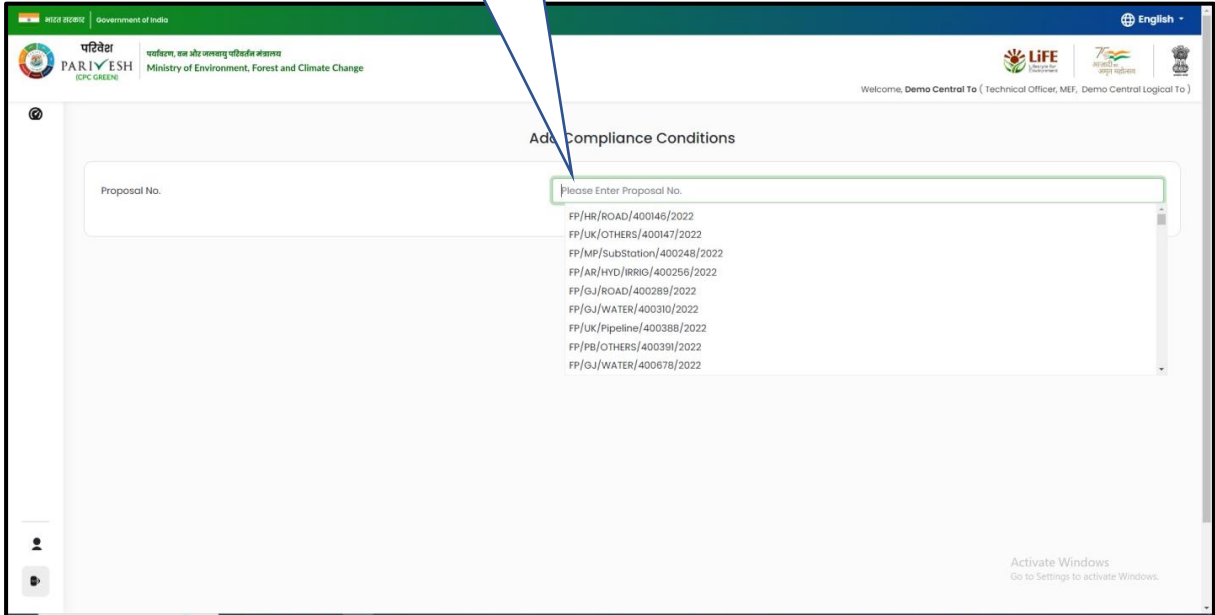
भारत सरकार | Government of India

English

परिवेश PARIVESH (CPC GREEN)

पर्यावरण, वन और जलवायु परिवर्तन मंत्रालय
Ministry of Environment, Forest and Climate Change

LiFE

आज़ादी का अमृत महोत्सव

Welcome, Demo Central To ( Technical Officer, MEF, Demo Central Logical To )

Add Compliance Conditions

Proposal No.

Please Enter Proposal No.

FP/HR/ROAD/400146/2022
FP/UK/OTHERS/400147/2022
FP/MP/SubStation/400248/2022
FP/AR/HYD/IRRIG/400256/2022
FP/GJ/ROAD/400289/2022
FP/GJ/WATER/400310/2022
FP/UK/Pipeline/400388/2022
FP/PB/OTHERS/400391/2022
FP/GJ/WATER/400678/2022

Activate Windows
Go to Settings to activate Windows.